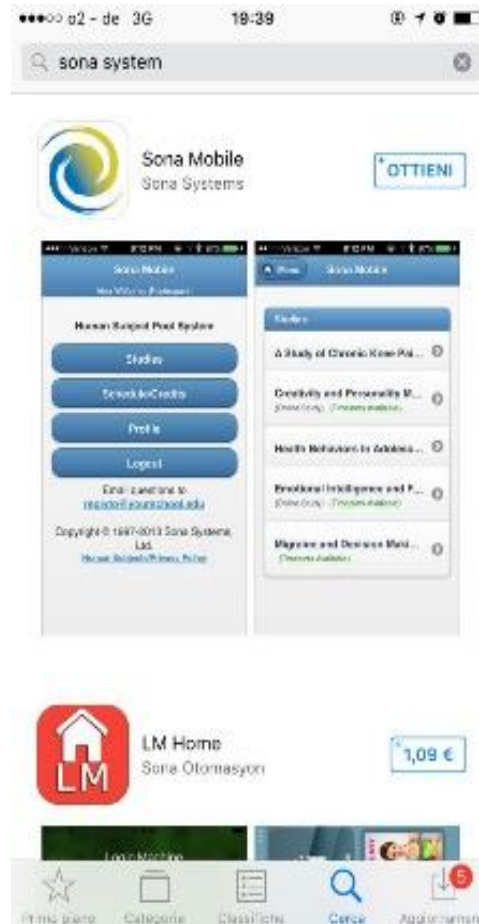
●●●○○ o2 - de 3G 18:39

sona system

Sona Mobile
Sona Systems
OTTIENI

Sona Mobile
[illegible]
Human Subject Pool System
Studies
Schedule/Credits
Profile
Logout
Email questions to
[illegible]
Copyright © 1997-2013 Sona Systems, Ltd.
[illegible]

Sona Mobile
Studies
A Study of Chronic Knee Pai...
Creativity and Personality M...
Health Behaviors In Adoles...
Emotional Intelligence and P...
Migraine and Decision Maki...

LM Home
Sona Otomasyon
1,09 €

LM

5

Primo piano
Categorie
Classifiche
Cerca
Aggiornamen